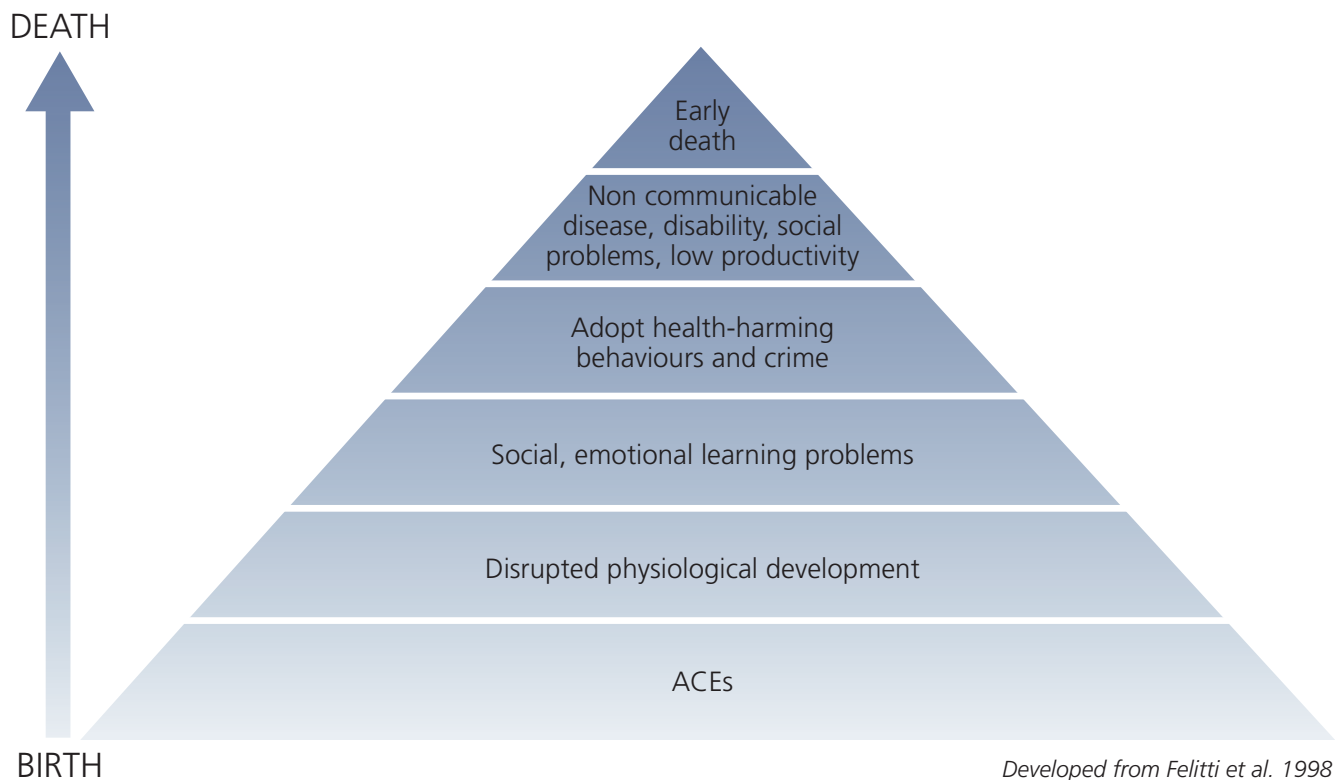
DEATH

Early death

Non communicable disease, disability, social problems, low productivity

Adopt health-harming behaviours and crime

Social, emotional learning problems

Disrupted physiological development

ACEs

BIRTH

Developed from Felitti et al. 1998